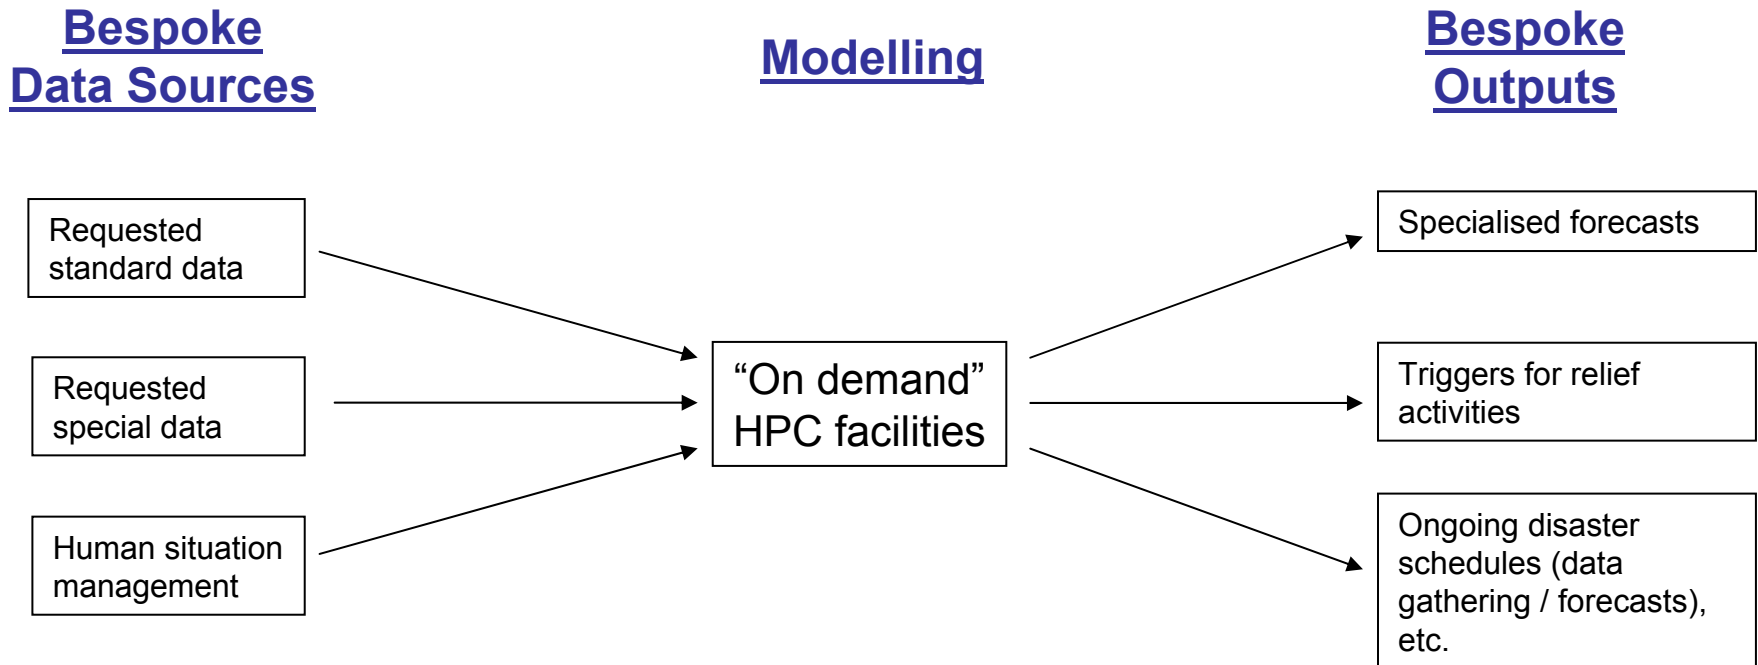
Bespoke Data Sources

Modelling

Bespoke Outputs

Requested standard data

Requested special data

Human situation management

“On demand” HPC facilities

Specialised forecasts

Triggers for relief activities

Ongoing disaster schedules (data gathering / forecasts), etc.